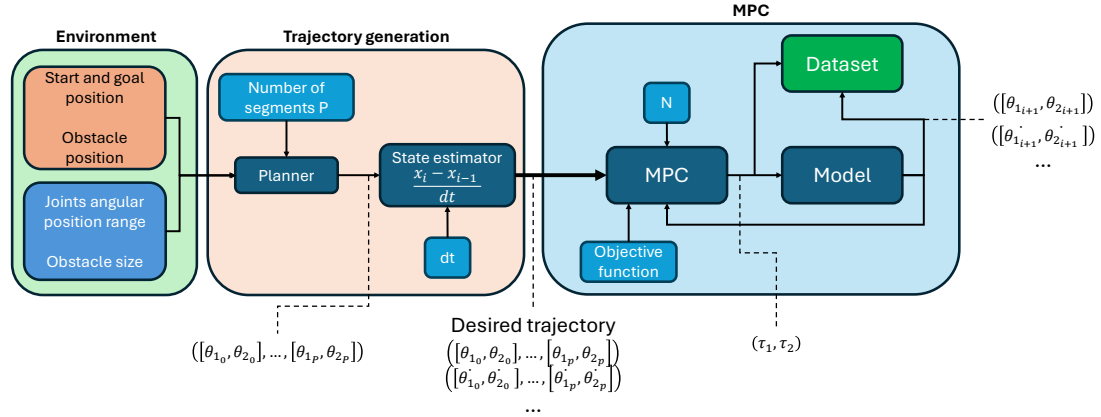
Environment

Start and goal position

Obstacle position

Joints angular position range

Obstacle size

Trajectory generation

Number of segments P

Planner

State estimator
$\frac{x_i - x_{i-1}}{dt}$

dt

$([\theta_{1_0}, \theta_{2_0}], \ldots, [\theta_{1_P}, \theta_{2_P}])$

Desired trajectory
$([\theta_{1_0}, \theta_{2_0}], \ldots, [\theta_{1_P}, \theta_{2_P}])$
$([\dot{\theta_{1_0}}, \dot{\theta_{2_0}}], \ldots, [\dot{\theta_{1_P}}, \dot{\theta_{2_P}}])$
...

MPC

N

MPC

Objective function

Dataset

Model

$([\theta_{1_{i+1}}, \theta_{2_{i+1}}])$
$([\dot{\theta_{1_{i+1}}}, \dot{\theta_{2_{i+1}}}])$
...

$(\tau_1, \tau_2)$